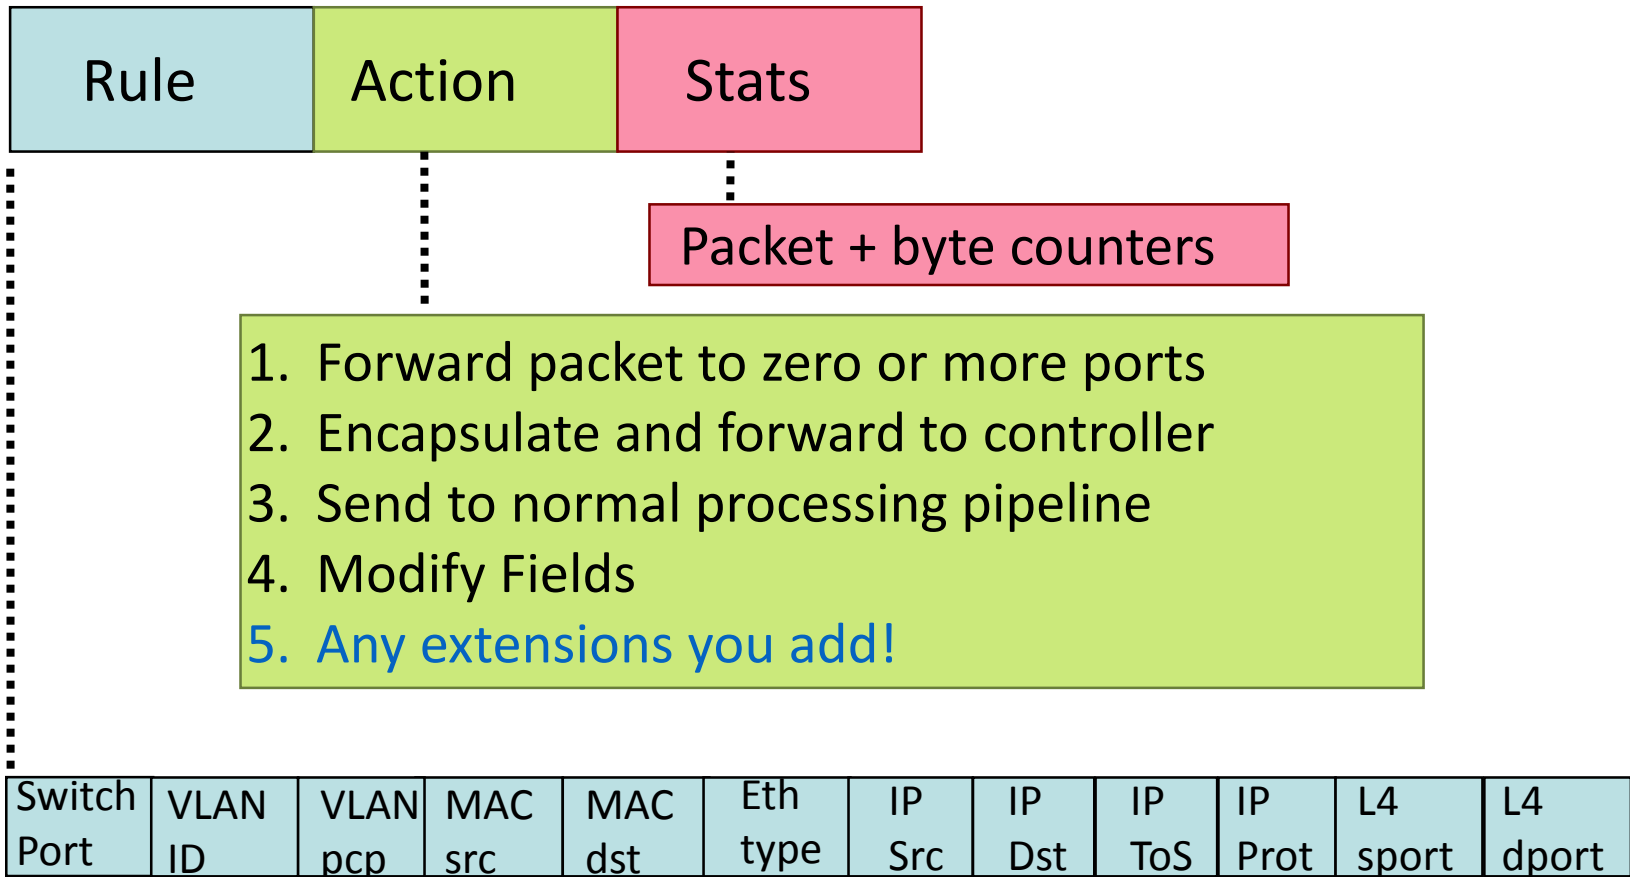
| Rule | Action | Stats |
|---|---|---|

Packet + byte counters

1. Forward packet to zero or more ports
2. Encapsulate and forward to controller
3. Send to normal processing pipeline
4. Modify Fields
5. Any extensions you add!

| Switch Port | VLAN ID | VLAN pcp | MAC src | MAC dst | Eth type | IP Src | IP Dst | IP ToS | IP Prot | L4 sport | L4 dport |
|---|---|---|---|---|---|---|---|---|---|---|---|